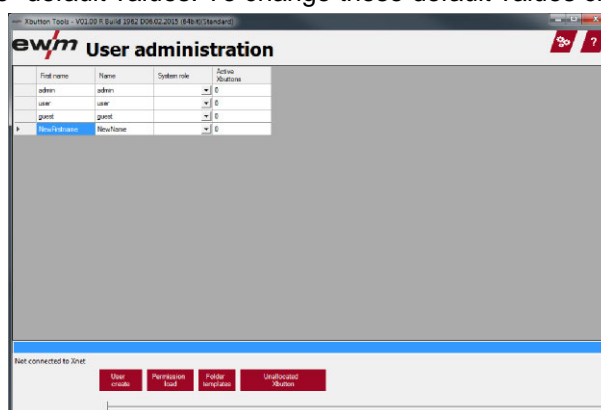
default values. To change these default values s

Xbutton Tools - V01.00 R Build 1962 D06.02.2015 (64bit/Standard)

ewm User administration

?

| | First name | Name | System role | Active Xbuttons |
|---|---|---|---|---|
| | admin | admin | | 0 |
| | user | user | | 0 |
| | guest | guest | | 0 |
| ▸ | NewFirstname | NewName | | 0 |

Not connected to Xnet

User create

Permission load

Folder templates

Unallocated Xbutton